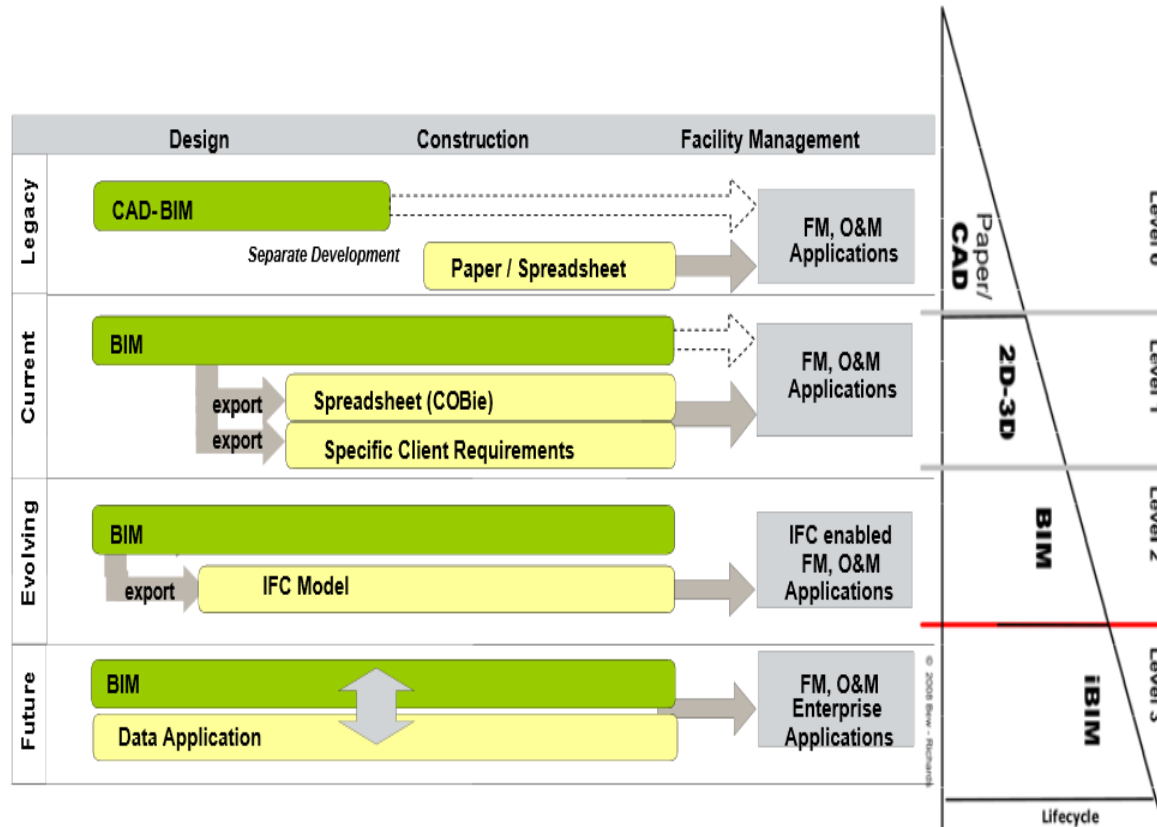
Design Construction Facility Management

Legacy

CAD-BIM

Separate Development

Paper / Spreadsheet

FM, O&M Applications

Current

BIM

export

Spreadsheet (COBie)

export

Specific Client Requirements

FM, O&M Applications

Evolving

BIM

export

IFC Model

IFC enabled FM, O&M Applications

Future

BIM

Data Application

FM, O&M Enterprise Applications

© 2008 Bew - Richards

Paper/ CAD

Level 0

2D-3D

Level 1

BIM

Level 2

iBIM

Level 3

Lifecycle